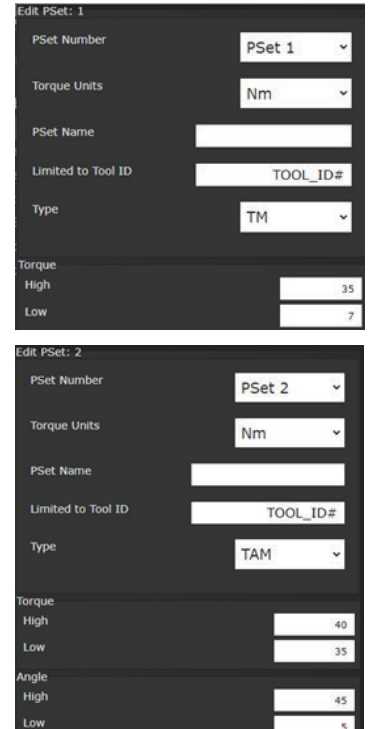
Edit PSet: 1

PSet Number
PSet 1

Torque Units
Nm

PSet Name

Limited to Tool ID
TOOL_ID#

Type
TM

Torque
High
35
Low
7

Edit PSet: 2

PSet Number
PSet 2

Torque Units
Nm

PSet Name

Limited to Tool ID
TOOL_ID#

Type
TAM

Torque
High
40
Low
35

Angle
High
45
Low
5